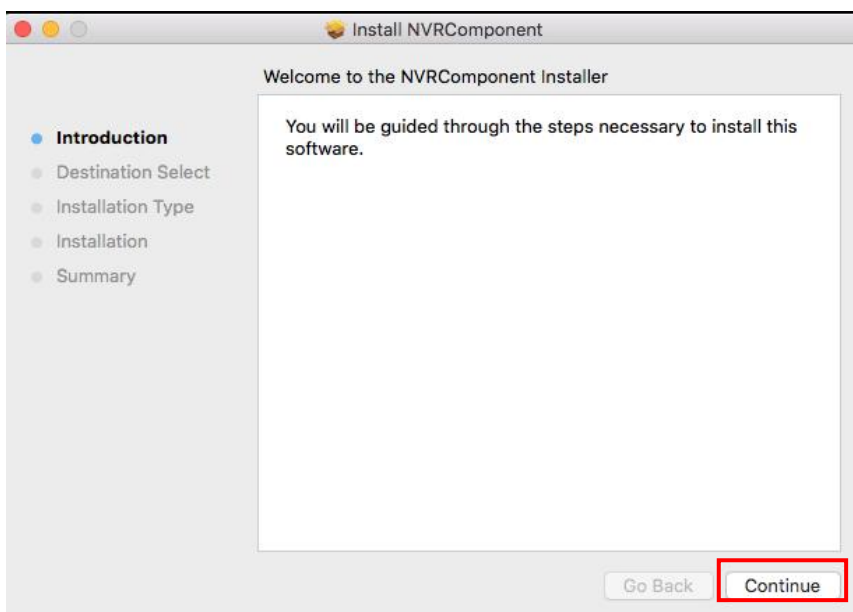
Install NVRComponent

Welcome to the NVRComponent Installer

Introduction
Destination Select
Installation Type
Installation
Summary

You will be guided through the steps necessary to install this software.

Go Back
Continue